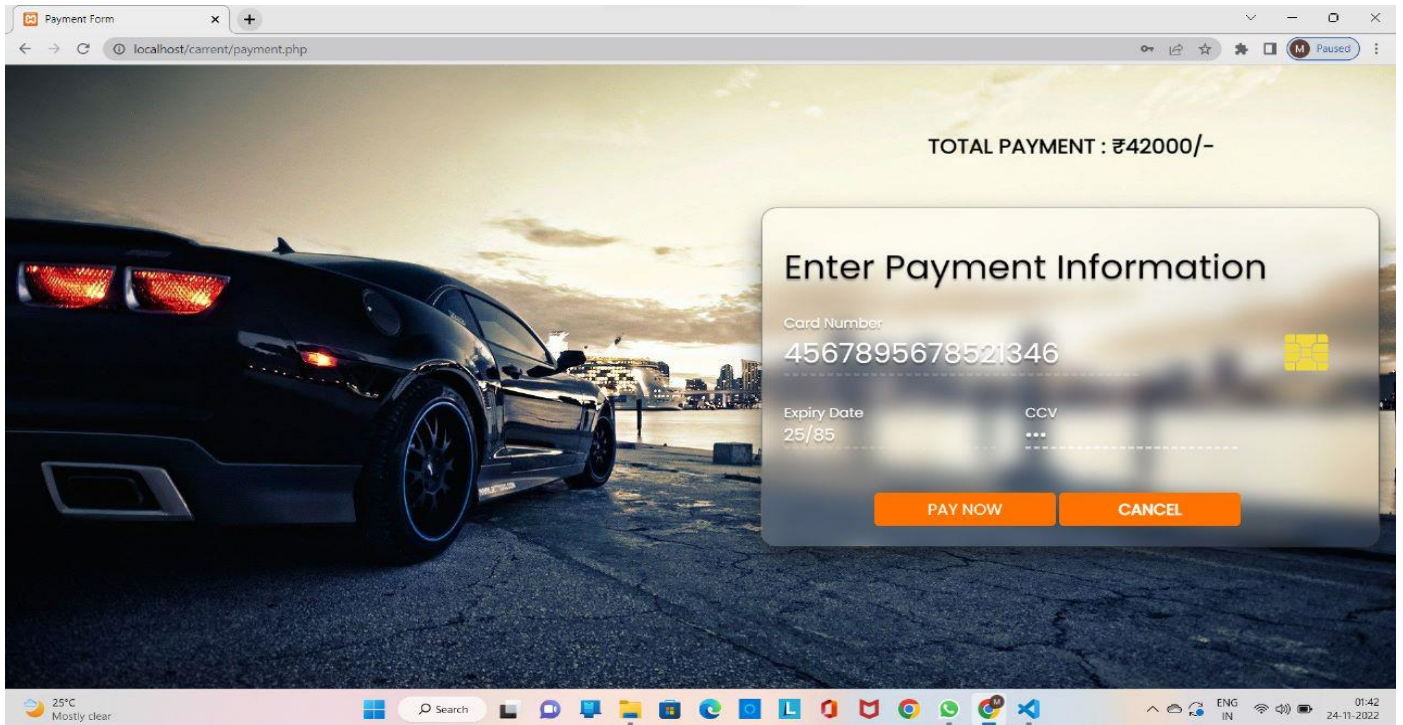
Payment Form

localhost/carrent/payment.php

M Paused

TOTAL PAYMENT : ₹42000/-

Enter Payment Information

Card Number
4567895678521346

Expiry Date
25/85

CCV
•••

PAY NOW

CANCEL

25°C
Mostly clear

Search

ENG
IN

01:42
24-11-2022